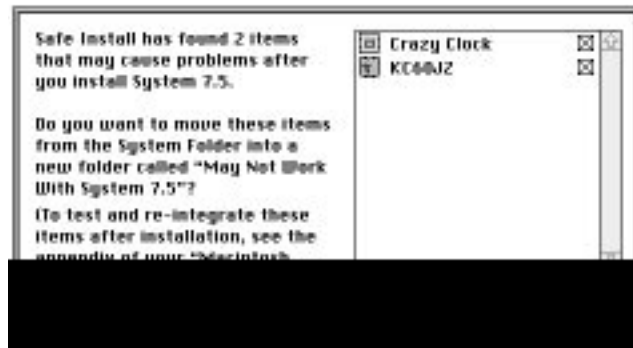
Safe Install has found 2 items that may cause problems after you install System 7.5.

Do you want to move these items from the System Folder into a new folder called "May Not Work With System 7.5"?

(To test and re-integrate these items after installation, see the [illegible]

Crazy Clock
KC60JZ